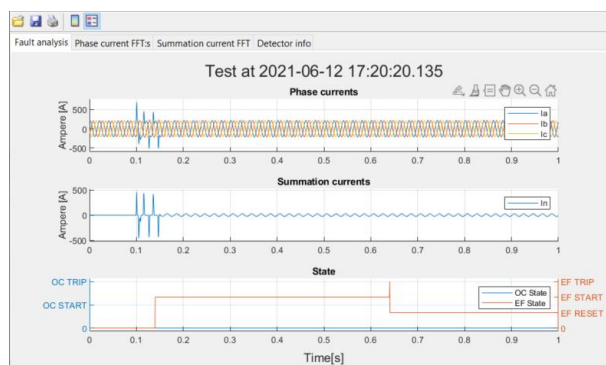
Fault analysis | Phase current FFT:s | Summation current FFT | Detector info

Test at 2021-06-12 17:20:20.135

Phase currents

Ampere [A]
500
0
-500
0 0.1 0.2 0.3 0.4 0.5 0.6 0.7 0.8 0.9 1

Ia
Ib
Ic

Summation currents

Ampere [A]
500
0
-500
0 0.1 0.2 0.3 0.4 0.5 0.6 0.7 0.8 0.9 1

In

State

OC TRIP
OC START
0
0 0.1 0.2 0.3 0.4 0.5 0.6 0.7 0.8 0.9 1

OC State
EF State

EF TRIP
EF START
EF RESET
0

Time[s]